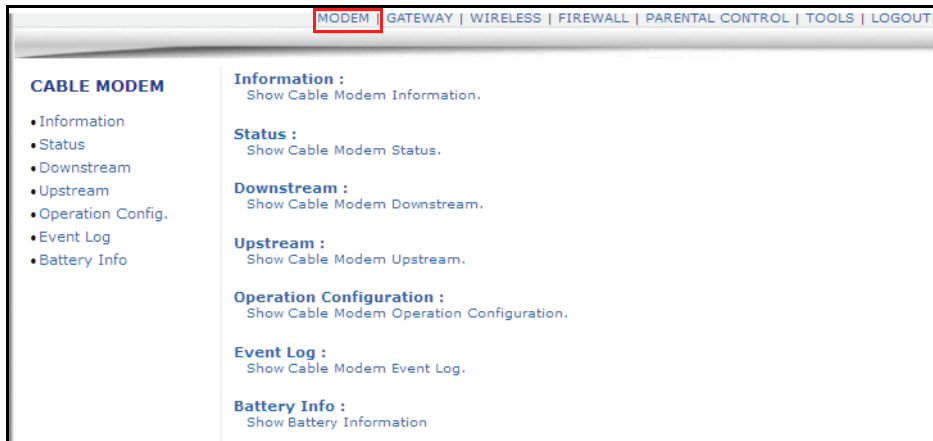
MODEM | GATEWAY | WIRELESS | FIREWALL | PARENTAL CONTROL | TOOLS | LOGOUT

CABLE MODEM

- Information
- Status
- Downstream
- Upstream
- Operation Config.
- Event Log
- Battery Info

Information :
Show Cable Modem Information.

Status :
Show Cable Modem Status.

Downstream :
Show Cable Modem Downstream.

Upstream :
Show Cable Modem Upstream.

Operation Configuration :
Show Cable Modem Operation Configuration.

Event Log :
Show Cable Modem Event Log.

Battery Info :
Show Battery Information